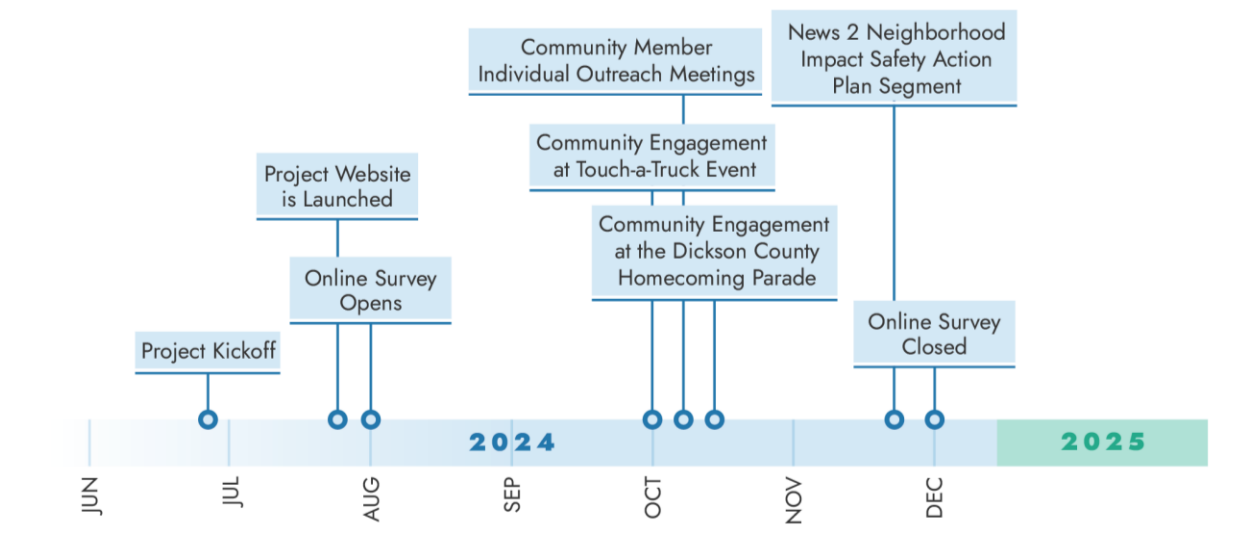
Community Member Individual Outreach Meetings

News 2 Neighborhood Impact Safety Action Plan Segment

Community Engagement at Touch-a-Truck Event

Project Website is Launched

Community Engagement at the Dickson County Homecoming Parade

Online Survey Opens

Online Survey Closed

Project Kickoff

2024

2025

JUN

JUL

AUG

SEP

OCT

NOV

DEC